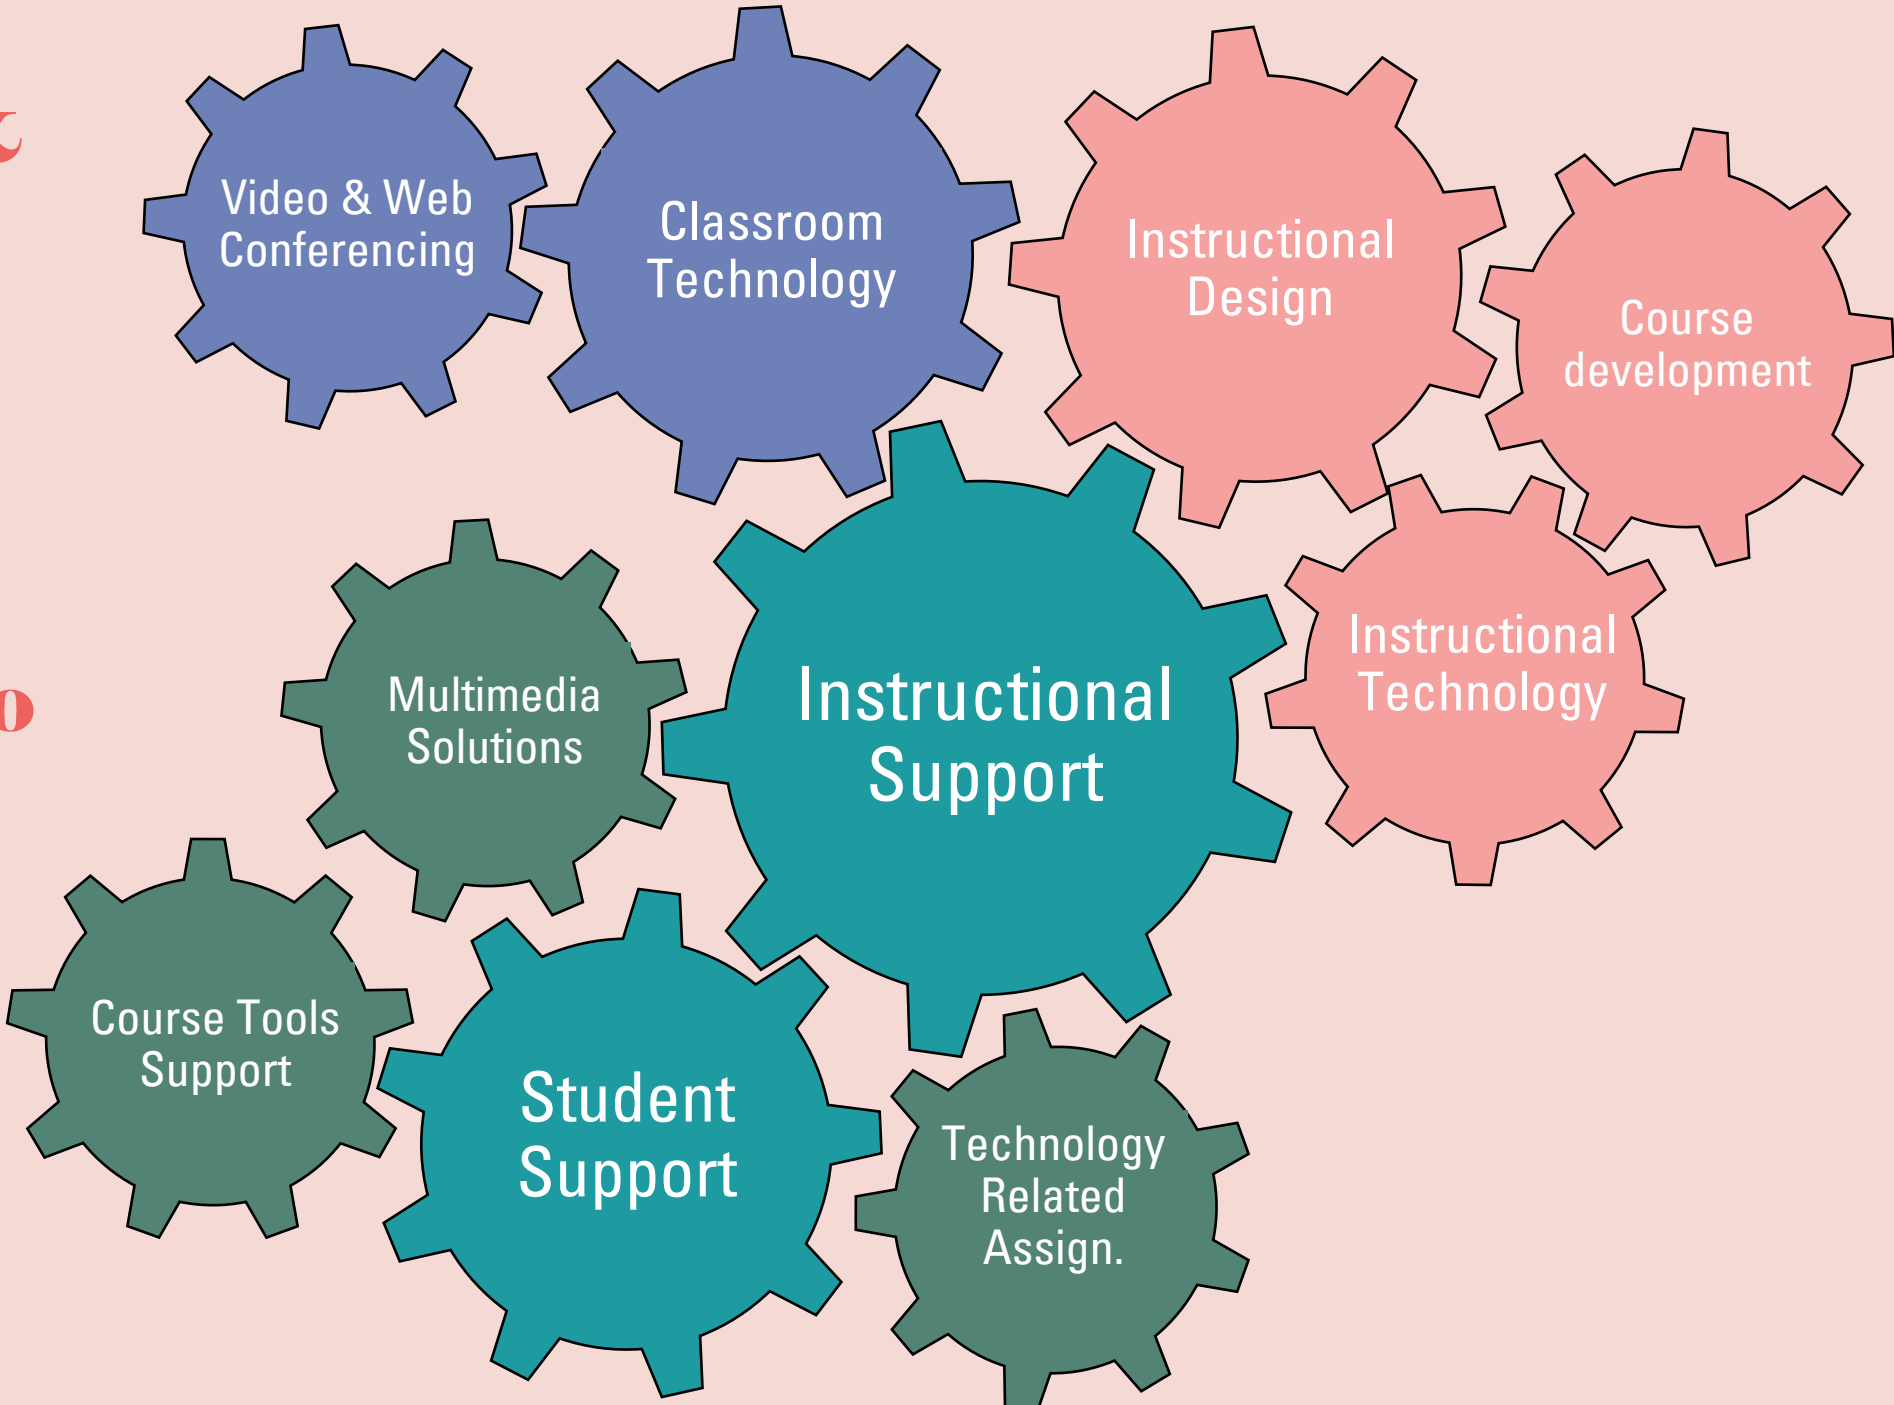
Video & Web Conferencing

Classroom Technology

Instructional Design

Course development

Multimedia Solutions

Instructional Support

Instructional Technology

Course Tools Support

Student Support

Technology Related Assign.